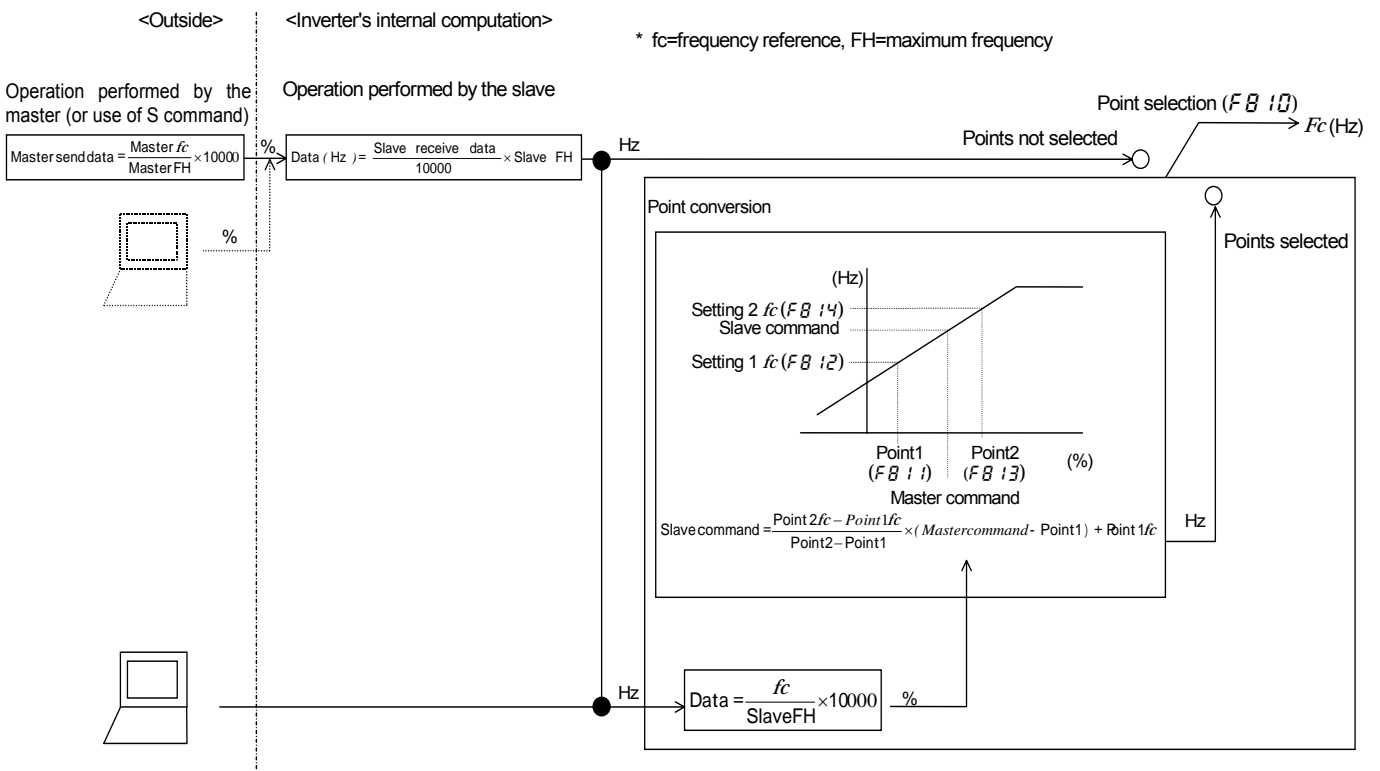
<Outside>

<Inverter's internal computation>

* fc=frequency reference, FH=maximum frequency

Operation performed by the master (or use of S command)

Operation performed by the slave

Master send data = $\frac{\text{Master } fc}{\text{Master FH}} \times 10000$

%

Data ( Hz ) = $\frac{\text{Slave receive data}}{10000} \times$ Slave FH

Hz

%

Point selection (F810)

$Fc$ (Hz)

Points not selected

Point conversion

Points selected

(Hz)

Setting 2 $fc$ (F814)

Slave command

Setting 1 $fc$ (F812)

Point1 (F811)

Point2 (F813)

(%)

Master command

Slave command = $\frac{\text{Point 2}fc - Point1fc}{\text{Point2} - \text{Point1}} \times (Mastercommand - \text{Point1}) + \text{Point 1}fc$

Hz

Hz

Data = $\frac{fc}{\text{SlaveFH}} \times 10000$

%